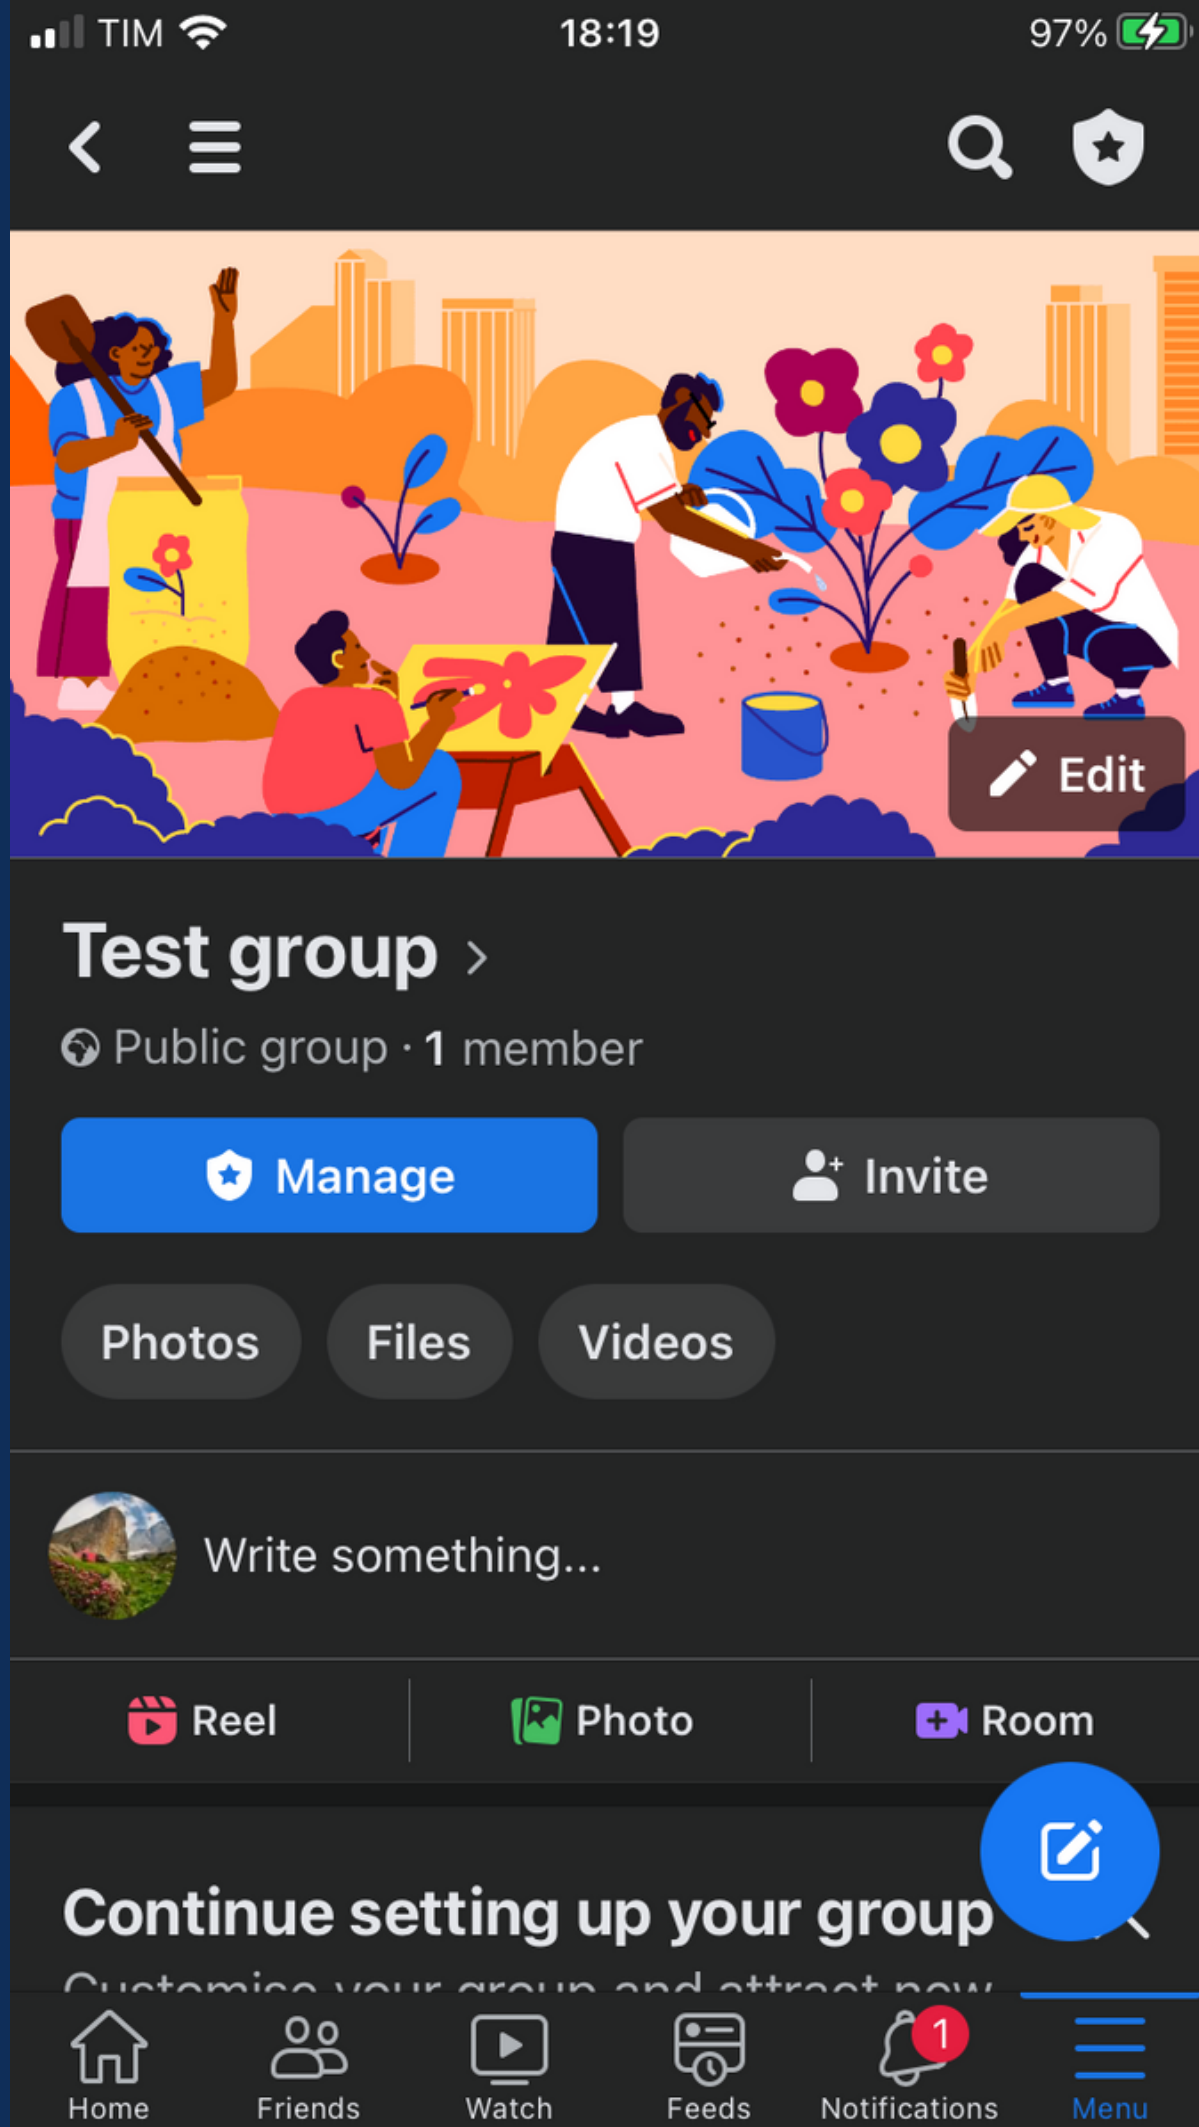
TIM 18:19 97%

Edit

Test group >

Public group · 1 member

Manage

Invite

Photos

Files

Videos

Write something...

Reel

Photo

Room

Continue setting up your group

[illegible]

Home

Friends

Watch

Feeds

1

Notifications

Menu